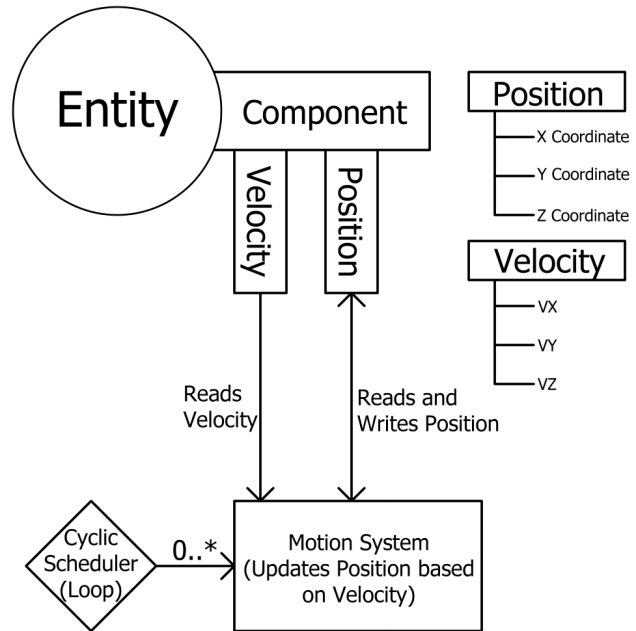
Entity
Component
Velocity
Position
Position
X Coordinate
Y Coordinate
Z Coordinate
Velocity
VX
VY
VZ
Reads Velocity
Reads and Writes Position
Cyclic Scheduler (Loop)
0..*
Motion System (Updates Position based on Velocity)